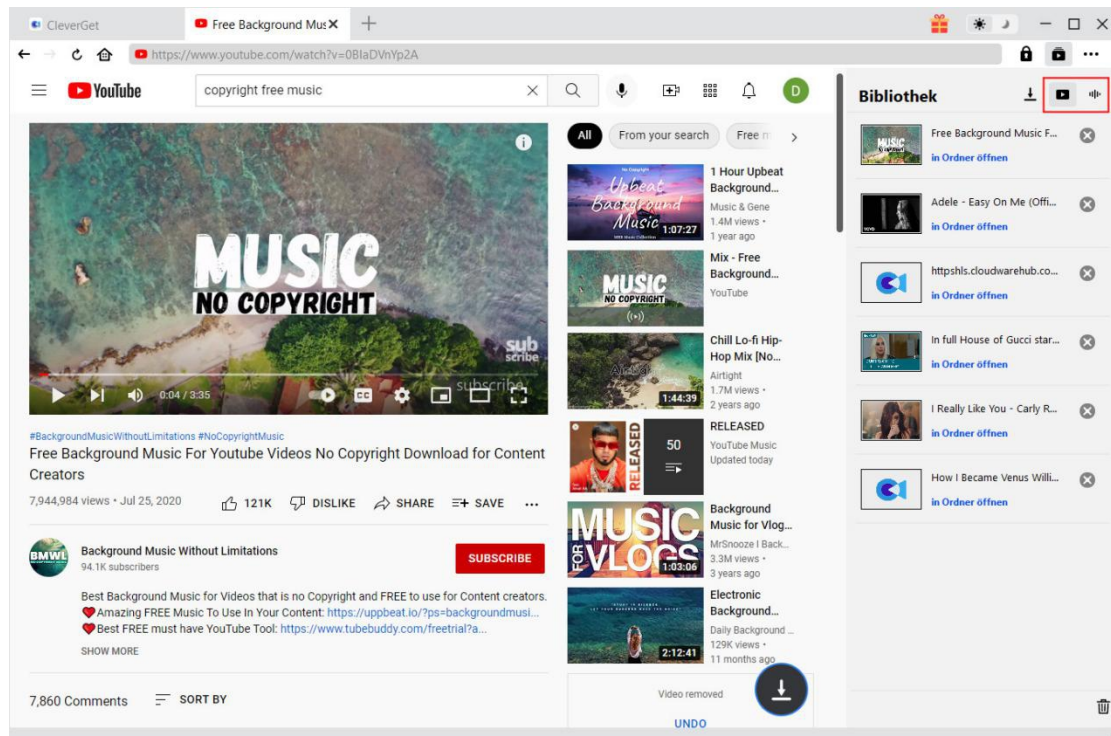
CleverGet

Free Background Mus

https://www.youtube.com/watch?v=0BIaDVnYp2A

YouTube

copyright free music

D

MUSIC
NO COPYRIGHT

sub scribe

0:04 / 3:35

#BackgroundMusicWithoutLimitations #NoCopyrightMusic

Free Background Music For Youtube Videos No Copyright Download for Content Creators

7,944,984 views • Jul 25, 2020

121K DISLIKE SHARE SAVE ...

BMWL

Background Music Without Limitations
94.1K subscribers

SUBSCRIBE

Best Background Music for Videos that is no Copyright and FREE to use for Content creators.
❤Amazing FREE Music To Use In Your Content: https://uppbeat.io/?ps=backgroundmusi...
❤Best FREE must have YouTube Tool: https://www.tubebuddy.com/freetrial?a...

SHOW MORE

7,860 Comments SORT BY

All From your search Free m

Upbeat Background Music 1:07:27
1 Hour Upbeat Background...
Music & Gene
1.4M views •
1 year ago

MUSIC NO COPYRIGHT
Mix - Free Background...
YouTube

1:44:39
Chill Lo-fi Hip-Hop Mix [No...
Airtight
1.7M views •
2 years ago

RELEASED
50
RELEASED
YouTube Music
Updated today

MUSIC FOR VLOGS 1:03:06
Background Music for Vlog...
MrSnooze I Back...
3.3M views •
3 years ago

2:12:41
Electronic Background...
Daily Background ...
129K views •
11 months ago

Video removed
UNDO

Bibliothek

Free Background Music F...
in Ordner öffnen

Adele - Easy On Me (Offi...
in Ordner öffnen

httpshls.cloudwarehub.co...
in Ordner öffnen

In full House of Gucci star...
in Ordner öffnen

I Really Like You - Carly R...
in Ordner öffnen

How I Became Venus Willi...
in Ordner öffnen